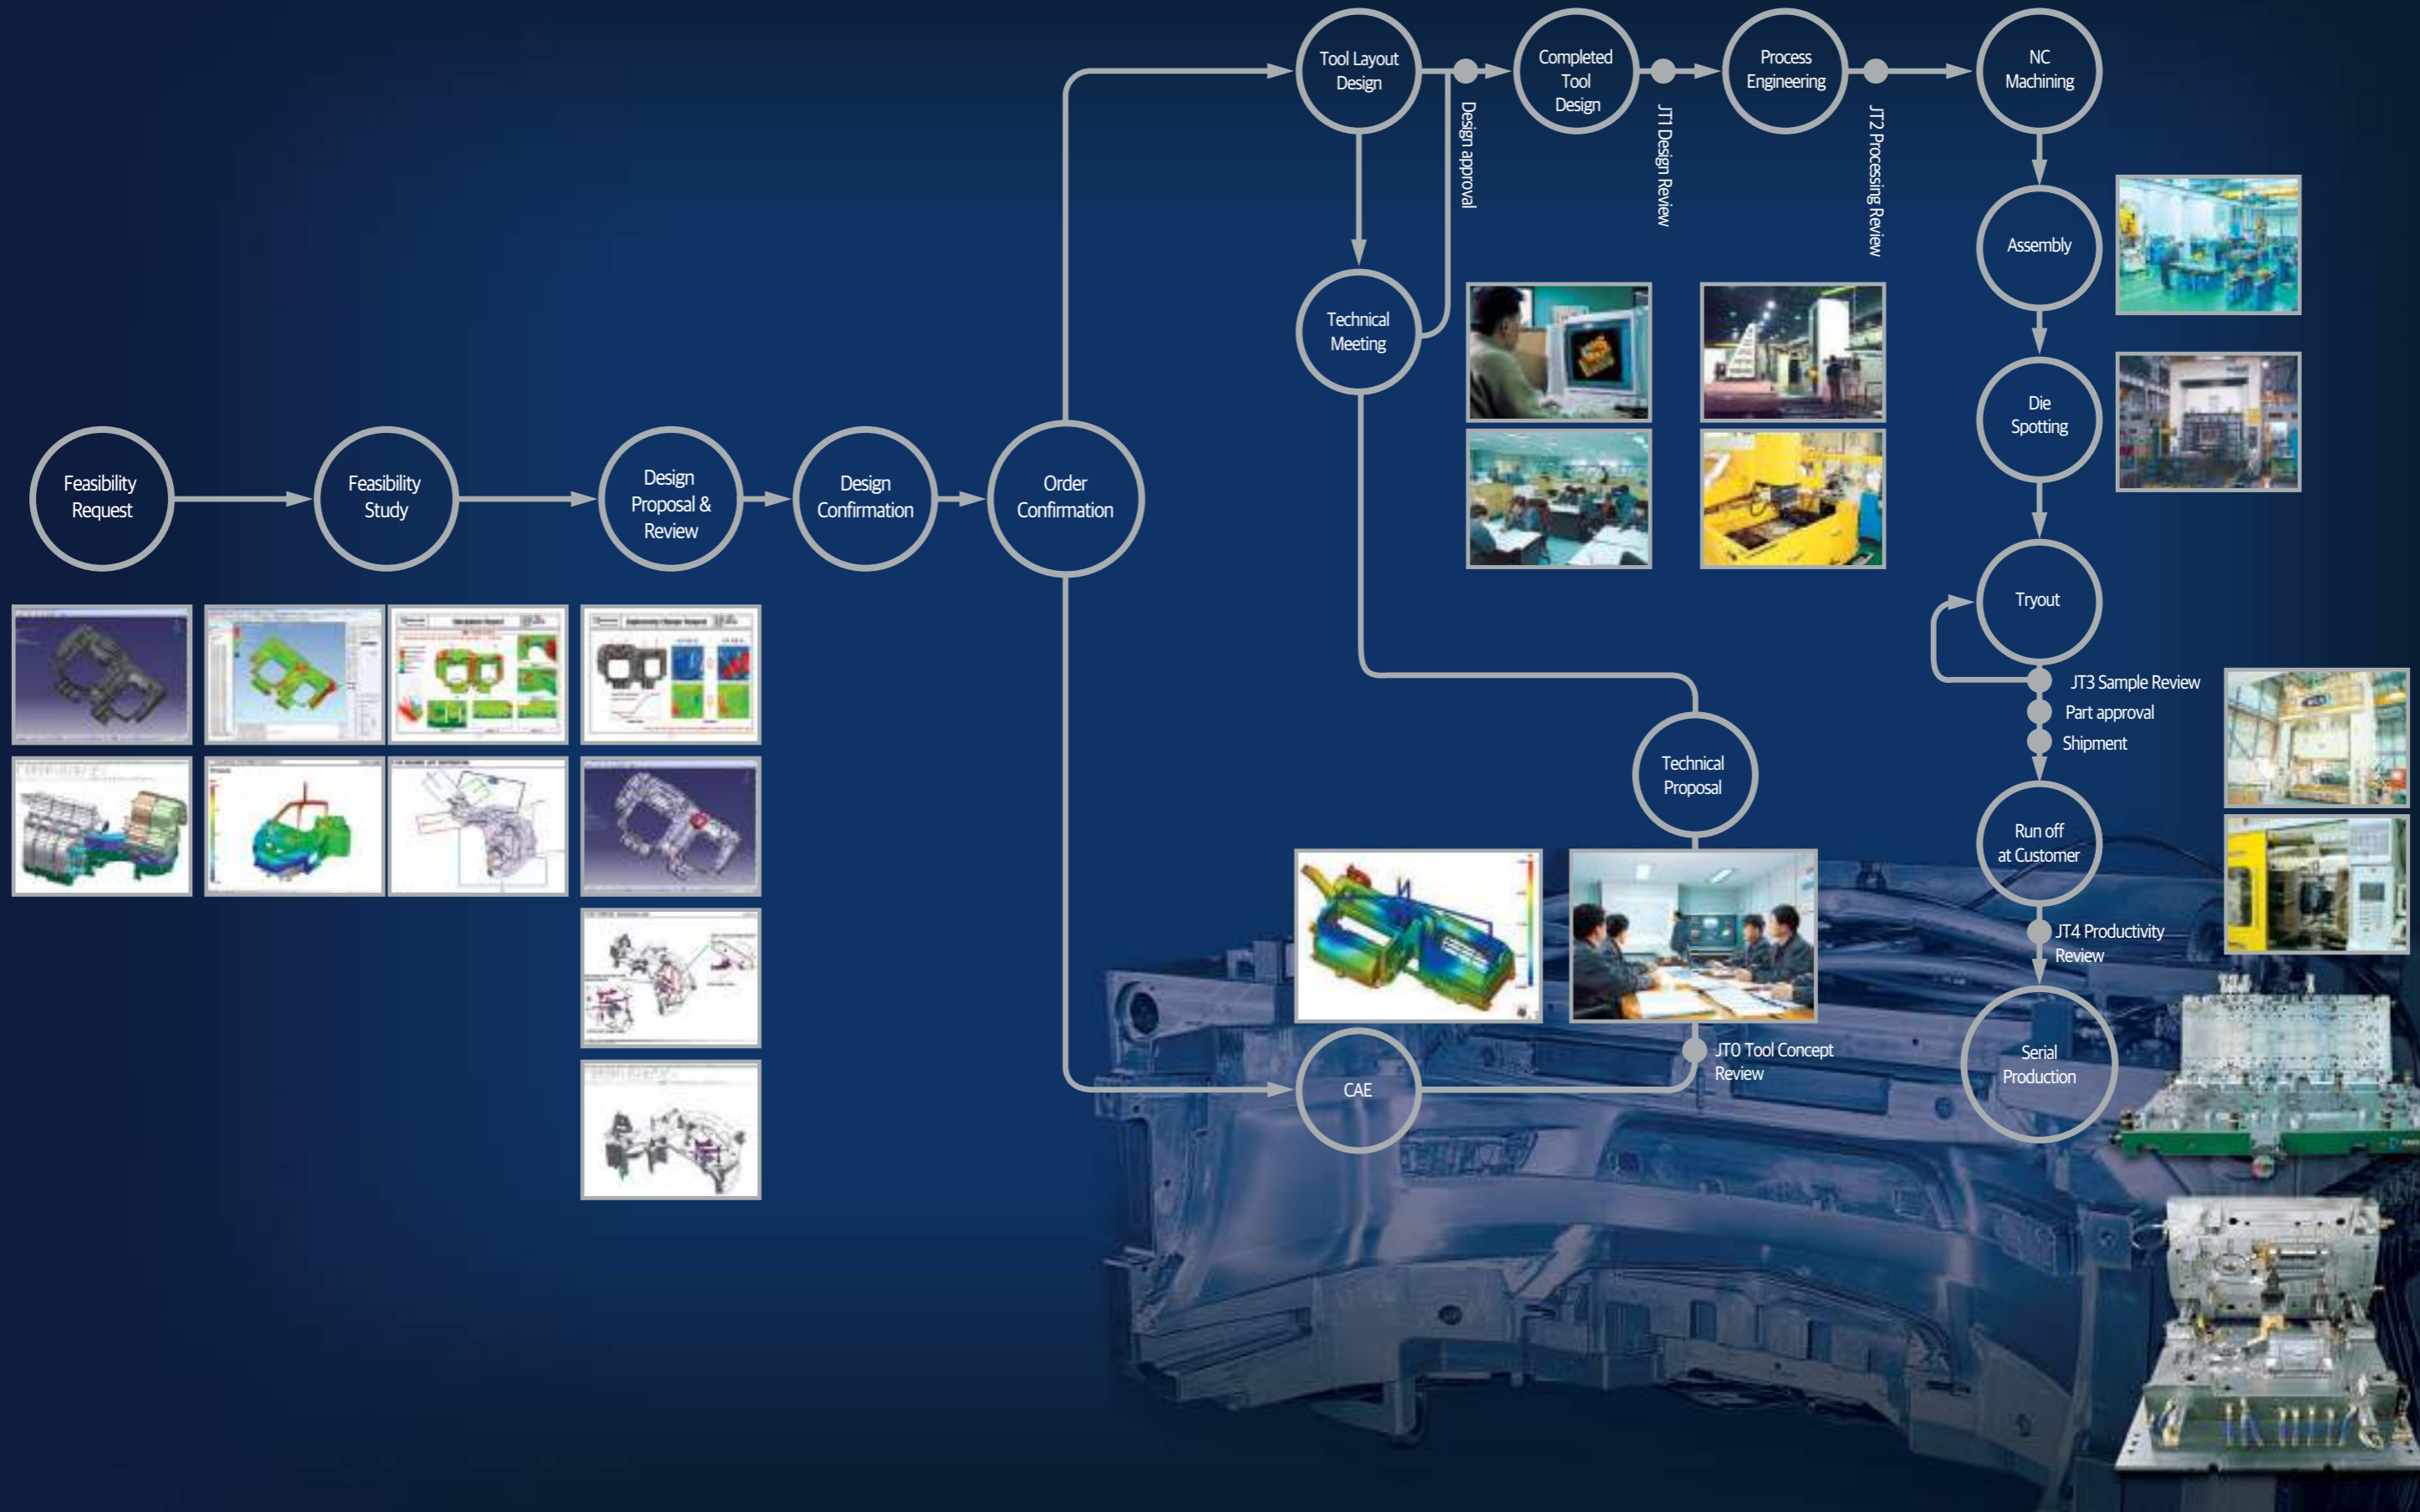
Feasibility Request

Feasibility Study

Design Proposal & Review

Design Confirmation

Order Confirmation

Tool Layout Design

Design approval

Completed Tool Design

JT1 Design Review

Process Engineering

JT2 Processing Review

NC Machining

Technical Meeting

Assembly

Die Spotting

Tryout

JT3 Sample Review

Part approval

Shipment

Technical Proposal

Run off at Customer

JT4 Productivity Review

JT0 Tool Concept Review

CAE

Serial Production